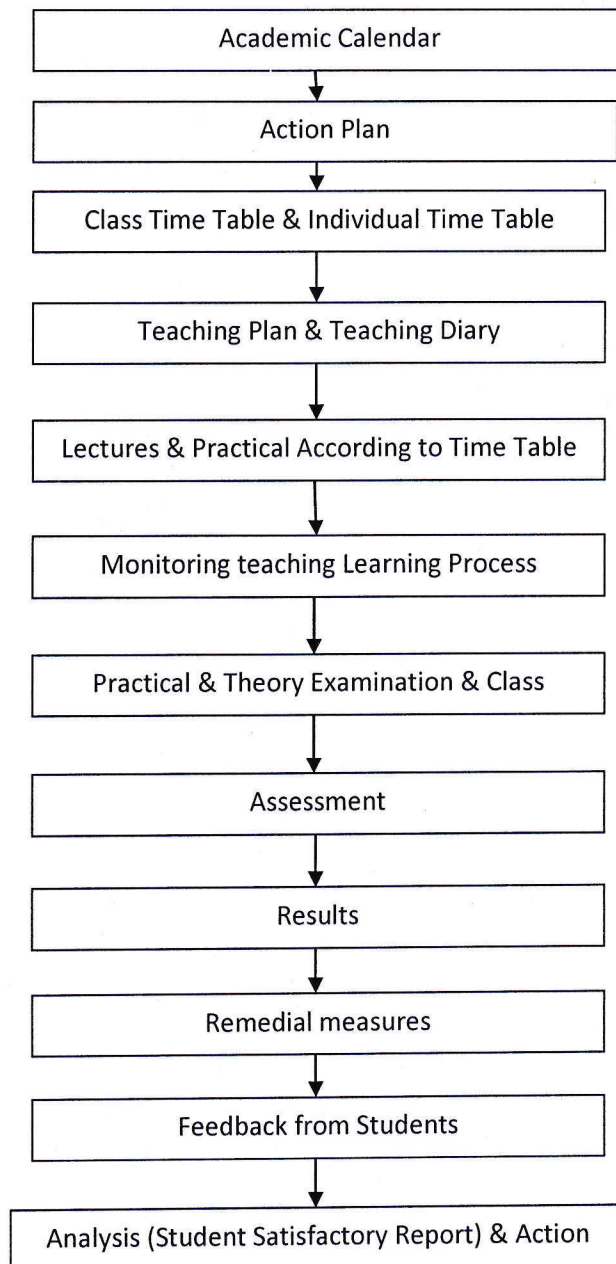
Academic Calendar

Action Plan

Class Time Table & Individual Time Table

Teaching Plan & Teaching Diary

Lectures & Practical According to Time Table

Monitoring teaching Learning Process

Practical & Theory Examination & Class

Assessment

Results

Remedial measures

Feedback from Students

Analysis (Student Satisfactory Report) & Action